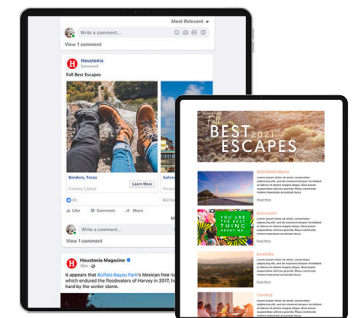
Most Relevant

Write a comment...

View 1 comment

Houstonia
Sponsored

Fall Best Escapes

Bandera, Texas
Cowboy Capital

Learn More

Galve

Like
Comment
Share

Write a comment...

View 1 comment

Houstonia Magazine
3h

It appears that Buffalo Bayou Park's Mexican free-tail which endured the floodwaters of Harvey in 2017, hit hard by the winter storm.

BEST 2021 ESCAPES

SOUTHEAST BEACH

Read More

BANDERA

YOU ARE THE BEST THING ABOUT ME

Read More

BANDERA

Read More

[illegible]